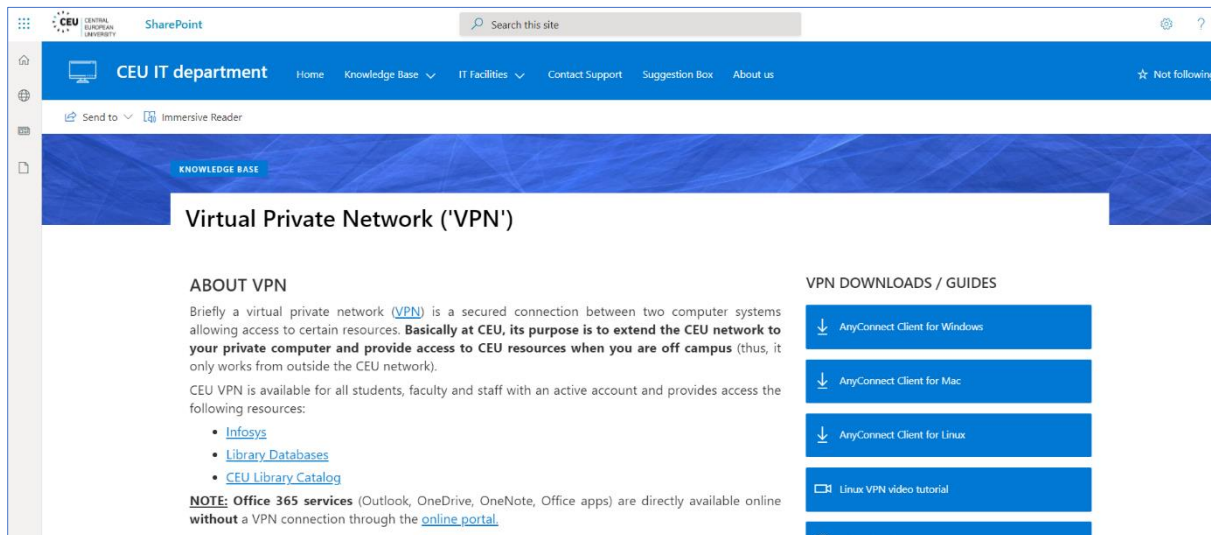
CEU CENTRAL EUROPEAN UNIVERSITY SharePoint

Search this site

?

CEU IT department Home Knowledge Base IT Facilities Contact Support Suggestion Box About us

Not followin

Send to Immersive Reader

KNOWLEDGE BASE

Virtual Private Network ('VPN')

ABOUT VPN

Briefly a virtual private network (VPN) is a secured connection between two computer systems allowing access to certain resources. **Basically at CEU, its purpose is to extend the CEU network to your private computer and provide access to CEU resources when you are off campus** (thus, it only works from outside the CEU network).

CEU VPN is available for all students, faculty and staff with an active account and provides access the following resources:

- Infosys
- Library Databases
- CEU Library Catalog

**NOTE:** **Office 365 services** (Outlook, OneDrive, OneNote, Office apps) are directly available online **without** a VPN connection through the online portal.

VPN DOWNLOADS / GUIDES

AnyConnect Client for Windows

AnyConnect Client for Mac

AnyConnect Client for Linux

Linux VPN video tutorial